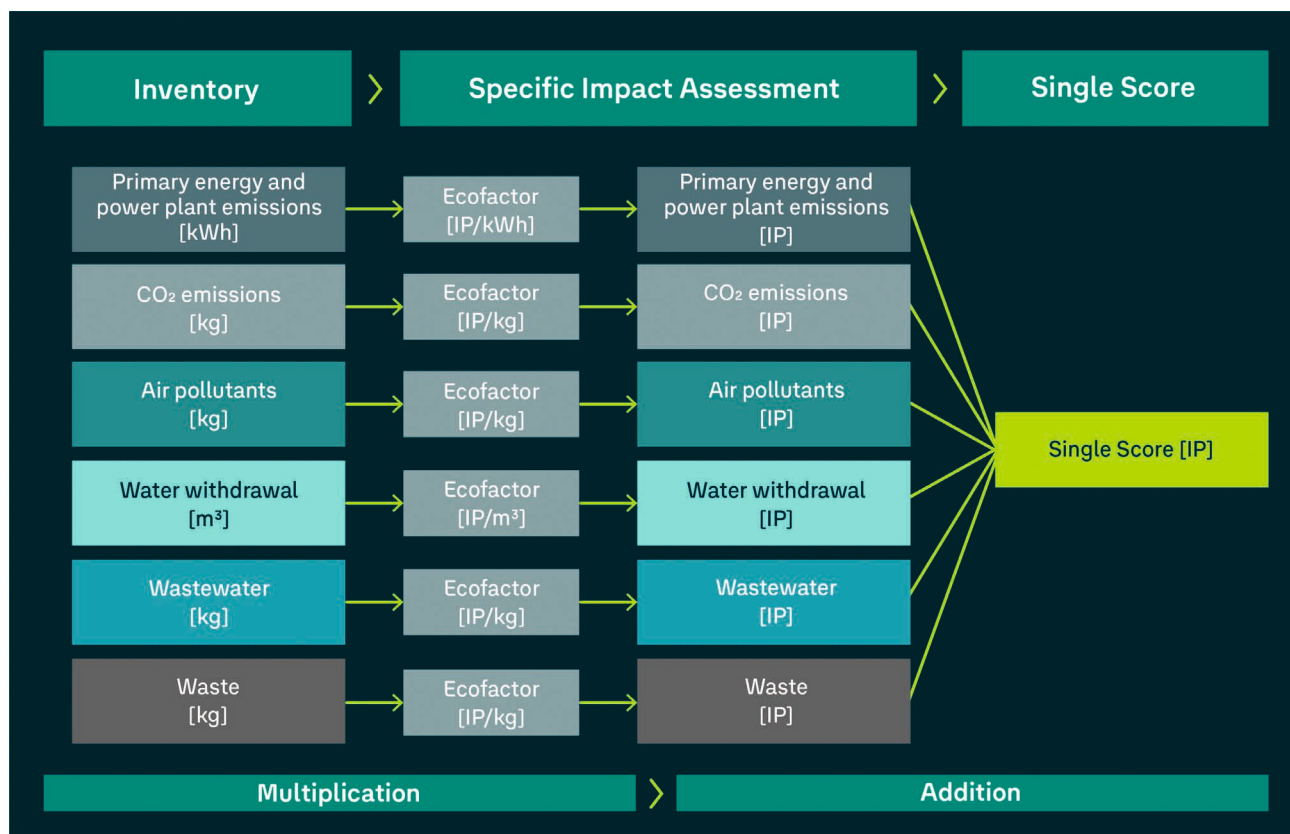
Inventory

Specific Impact Assessment

Single Score

Primary energy and power plant emissions [kWh]

Ecofactor [IP/kWh]

Primary energy and power plant emissions [IP]

$CO_2$ emissions [kg]

Ecofactor [IP/kg]

$CO_2$ emissions [IP]

Air pollutants [kg]

Ecofactor [IP/kg]

Air pollutants [IP]

Water withdrawal [$m^3$]

Ecofactor [IP/$m^3$]

Water withdrawal [IP]

Wastewater [kg]

Ecofactor [IP/kg]

Wastewater [IP]

Waste [kg]

Ecofactor [IP/kg]

Waste [IP]

Single Score [IP]

Multiplication

Addition